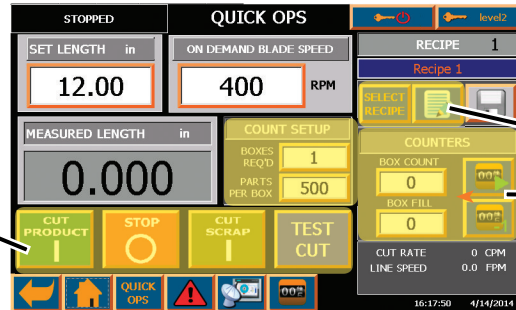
STOPPED

QUICK OPS

level2

SET LENGTH in

12.00

ON DEMAND BLADE SPEED

400 RPM

RECIPE 1

Recipe 1

SELECT RECIPE

MEASURED LENGTH in

0.000

COUNT SETUP

BOXES REQ'D 1

PARTS PER BOX 500

COUNTERS

BOX COUNT

0

BOX FILL

0

CUT PRODUCT

STOP

CUT SCRAP

TEST CUT

CUT RATE 0 CPM

LINE SPEED 0.0 FPM

QUICK OPS

16:17:50 4/14/2014